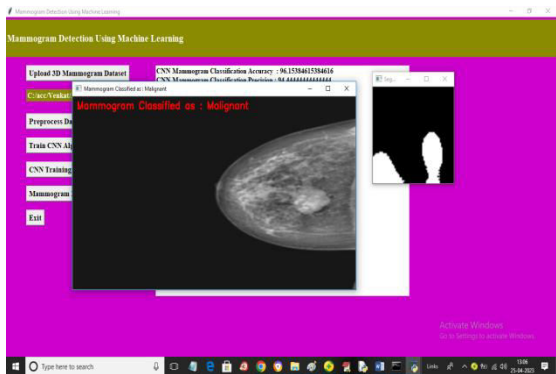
Mammogram Detection Using Machine Learning

Mammogram Detection Using Machine Learning

Upload 3D Mammogram Dataset

C:/acc/Venkat

Preprocess Da

Train CNN Al

CNN Training

Mammogram

Exit

CNN Mammogram Classification Accuracy : 96.15384615384616
CNN Mammogram Classification Precision : 94.444444444444

Mammogram Classified as : Malignant

Mammogram Classified as : Malignant

Seg...

Activate Windows
Go to Settings to activate Windows.

Type here to search

Links

13:09
25-04-2023